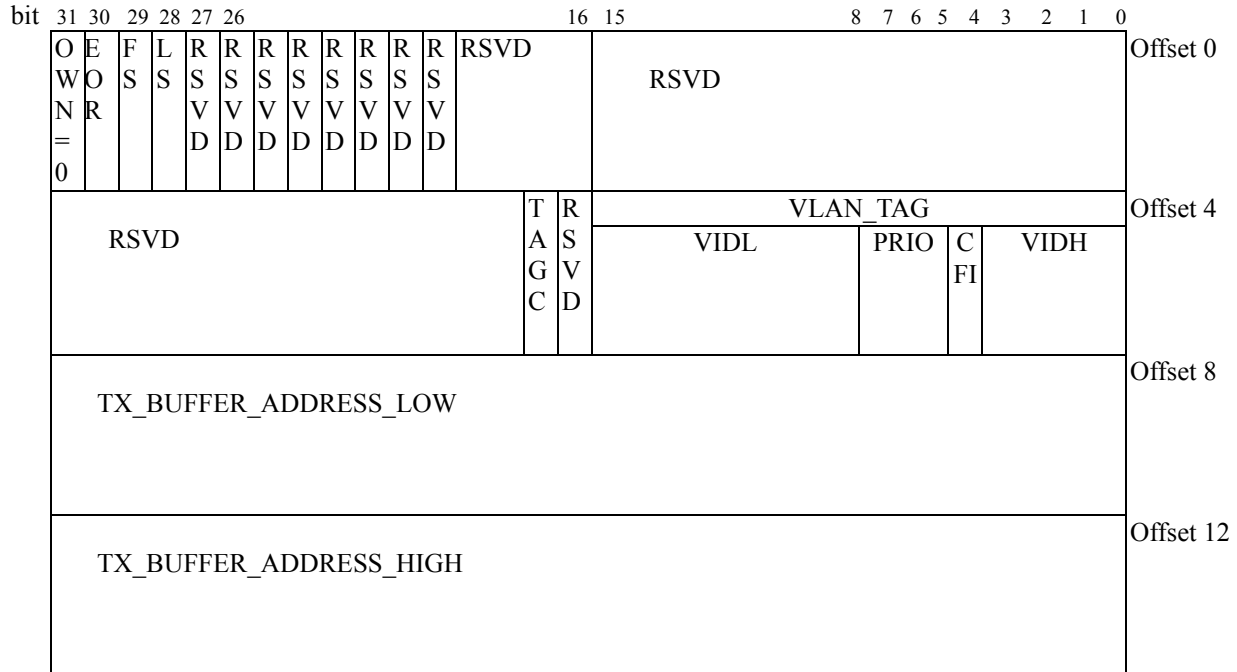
bit 31 30 29 28 27 26 16 15 8 7 6 5 4 3 2 1 0

| OWN=0 | EOR | FS | LS | RSVD | RSVD | RSVD | RSVD | RSVD | RSVD | RSVD | RSVD | RSVD | RSVD | Offset 0 |
|---|---|---|---|---|---|---|---|---|---|---|---|---|---|---|

| RSVD | TAGC | RSVD | VLAN_TAG | | | | Offset 4 |
|---|---|---|---|---|---|---|---|
| | | | VIDL | PRIO | CFI | VIDH | |

TX_BUFFER_ADDRESS_LOW Offset 8

TX_BUFFER_ADDRESS_HIGH Offset 12